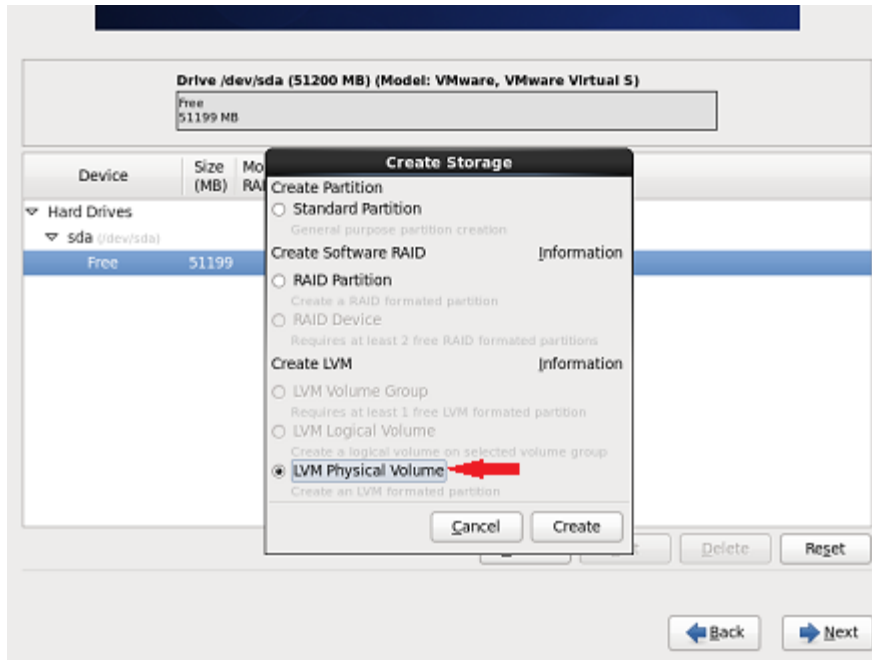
Drive /dev/sda (51200 MB) (Model: VMware, VMware Virtual S)

Free
51199 MB

| Device | Size (MB) | Mo RAI |
|---|---|---|
| Hard Drives | | |
| sda (/dev/sda) | | |
| Free | 51199 | |

Create Storage

Create Partition

Standard Partition

General purpose partition creation

Create Software RAID

Information

RAID Partition

Create a RAID formated partition

RAID Device

Requires at least 2 free RAID formated partitions

Create LVM

Information

LVM Volume Group

Requires at least 1 free LVM formated partition

LVM Logical Volume

Create a logical volume on selected volume group

LVM Physical Volume

Create an LVM formated partition

Cancel

Create

Delete

Reset

Back

Next